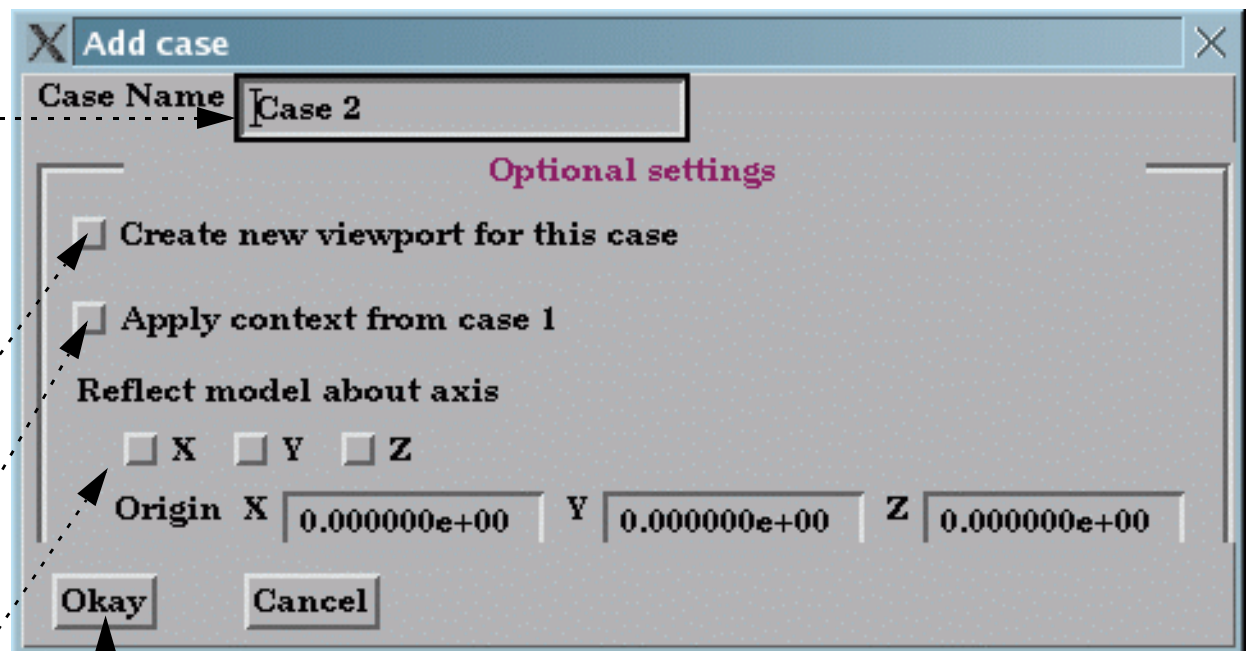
Add case

Case Name Case 2

Optional settings

Create new viewport for this case

Apply context from case 1

Reflect model about axis

X Y Z

Origin X 0.000000e+00 Y 0.000000e+00 Z 0.000000e+00

Okay Cancel